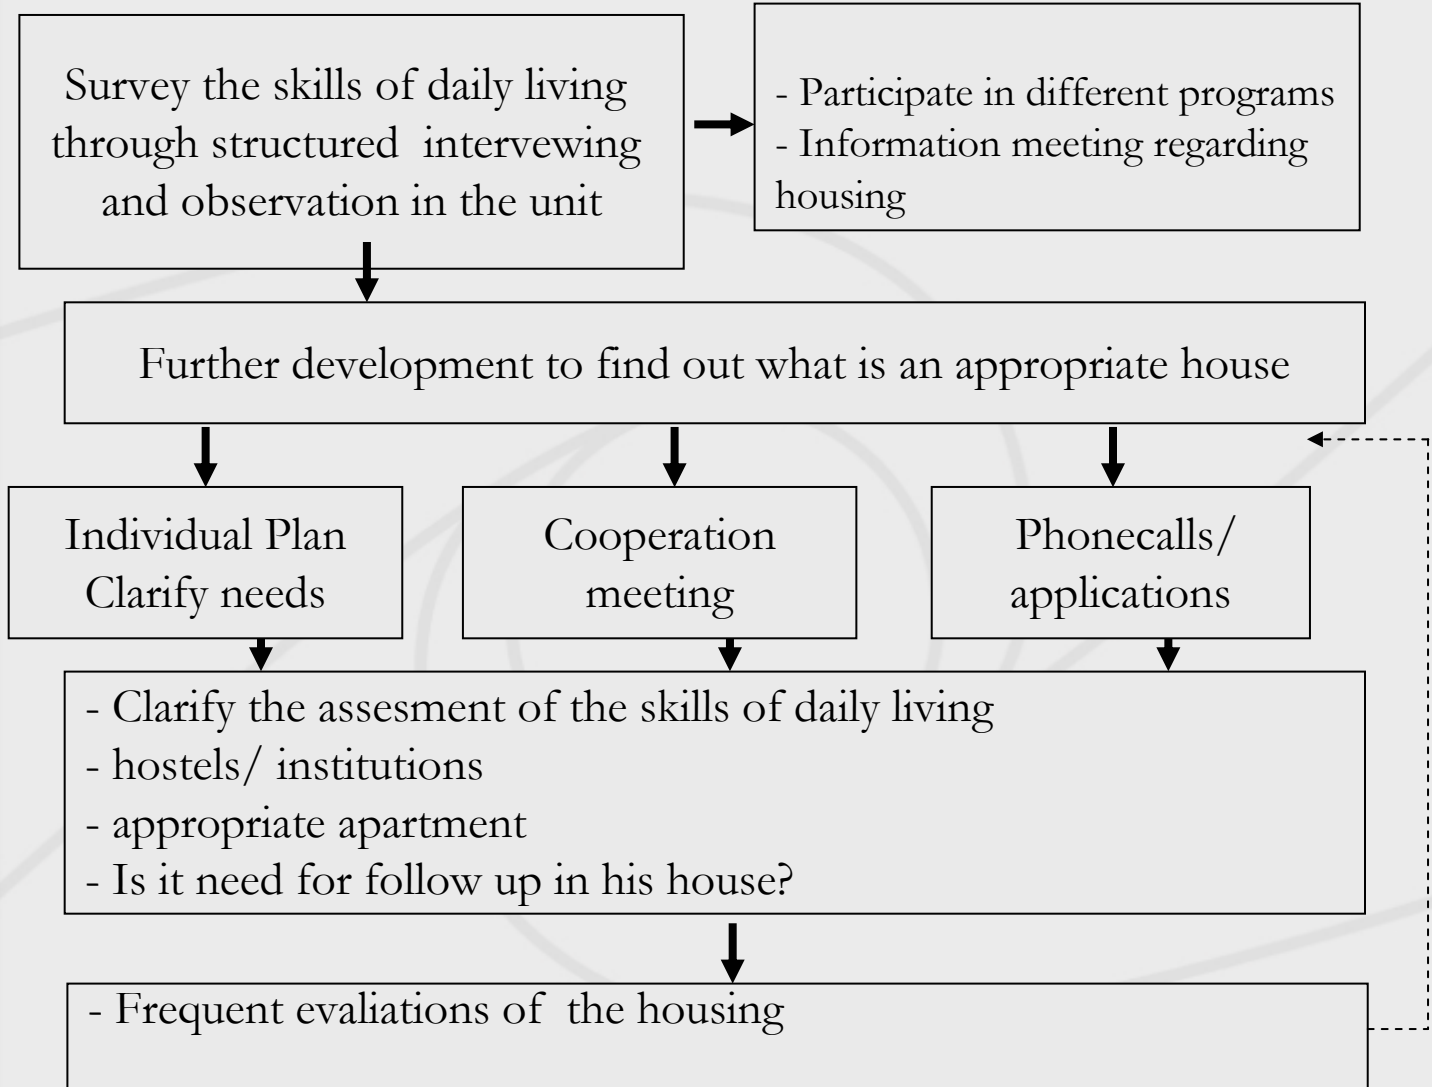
Survey the skills of daily living through structured intervewing and observation in the unit

- Participate in different programs
- Information meeting regarding housing

Further development to find out what is an appropriate house

Individual Plan
Clarify needs

Cooperation meeting

Phonecalls/ applications

- Clarify the assesment of the skills of daily living
- hostels/ institutions
- appropriate apartment
- Is it need for follow up in his house?

- Frequent evaliations of the housing